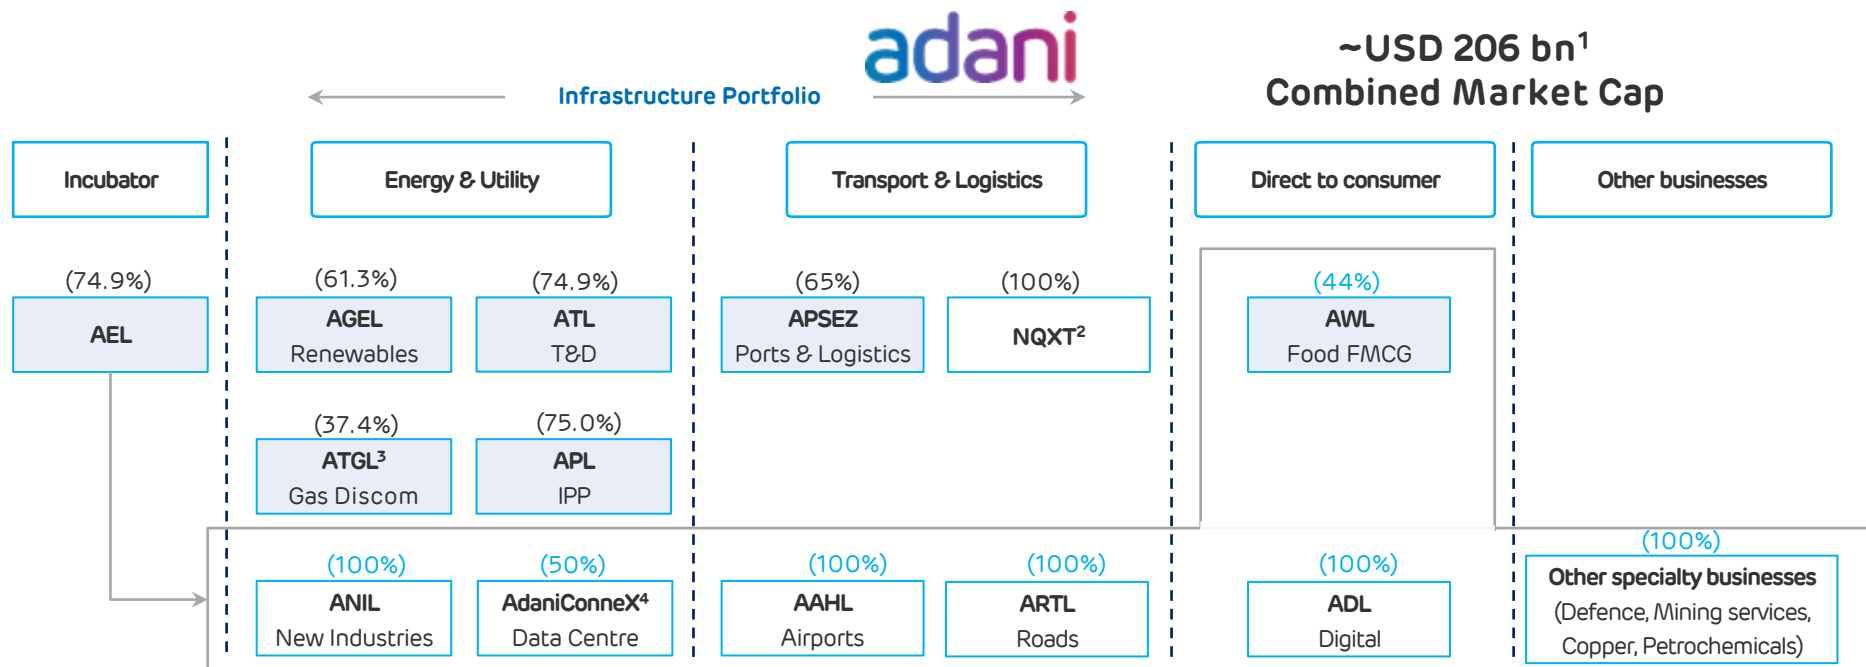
adani

Infrastructure Portfolio

~USD 206 bn$^1$
Combined Market Cap

Incubator

Energy & Utility

Transport & Logistics

Direct to consumer

Other businesses

(74.9%)
AEL

(61.3%)
AGEL
Renewables

(74.9%)
ATL
T&D

(37.4%)
ATGL$^3$
Gas Discom

(75.0%)
APL
IPP

(65%)
APSEZ
Ports & Logistics

(100%)
NQXT$^2$

(44%)
AWL
Food FMCG

(100%)
ANIL
New Industries

(50%)
AdaniConneX$^4$
Data Centre

(100%)
AAHL
Airports

(100%)
ARTL
Roads

(100%)
ADL
Digital

(100%)
Other specialty businesses
(Defence, Mining services, Copper, Petrochemicals)